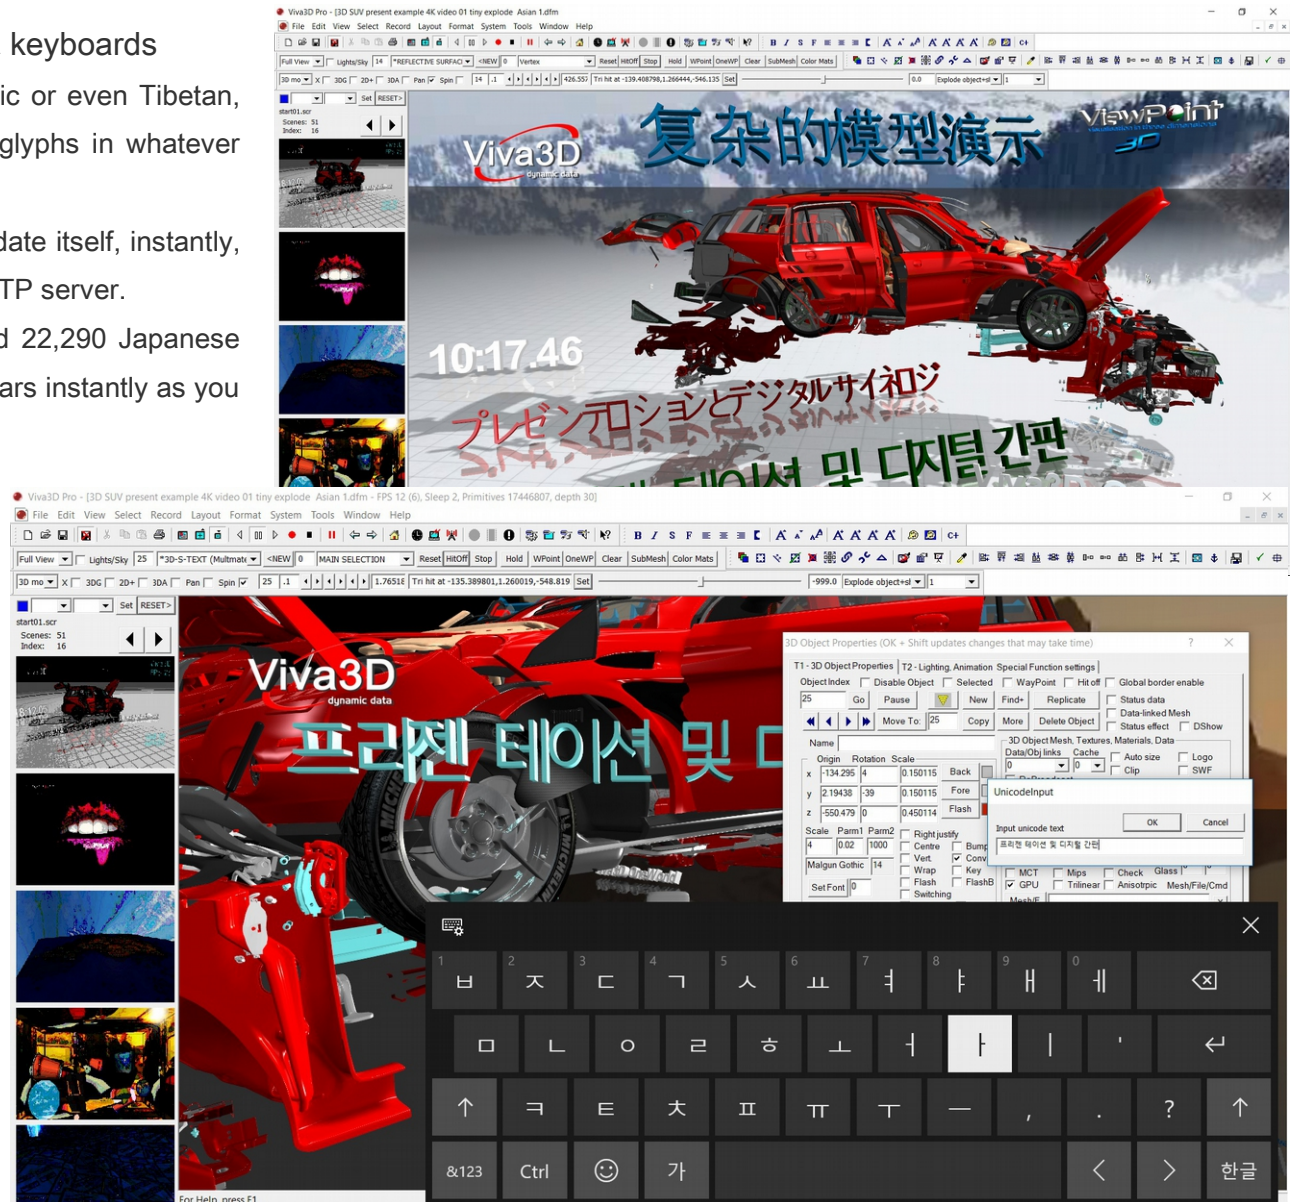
keyboards
ic or even Tibetan, glyphs in whatever

date itself, instantly, TP server.
d 22,290 Japanese ars instantly as you

Viva3D Pro - [3D SUV present example 4K video 01 tiny explode Asian 1.dfm
File Edit View Select Record Layout Format System Tools Window Help
Full View Lights/Sky 14 *REFLECTIVE SURFACE <NEW 0 Vertex Reset HitOff Stop Hold WPoint OneWP Clear SubMesh Color Mats
30 mo X 3DG 2D+ 3DA Pan Spin 14 .1 426.55 Tri hit at -139.408798,1.266444,-546.135 Set 0.0 Explode object+sl 1
Set RESET>
start01.scr
Scenes: 51
Index: 16
Viva3D dynamic data
复杂的模型演示
ViewPoint 3D
10:17.46
プレゼンテーションとデジタルサイネージ
프리젠 테이션 및 디지털 간판

Viva3D Pro - [3D SUV present example 4K video 01 tiny explode Asian 1.dfm - FPS 12 (6), Sleep 2, Primitives 17446807, depth 30]
File Edit View Select Record Layout Format System Tools Window Help
Full View Lights/Sky 25 *3D-S-TEXT (Multimate <NEW 0 MAIN SELECTION Reset HitOff Stop Hold WPoint OneWP Clear SubMesh Color Mats
30 mo X 3DG 2D+ 3DA Pan Spin 25 .1 1.76518 Tri hit at -135.389801,1.260019,-548.819 Set -999.0 Explode object+sl 1
Set RESET>
start01.scr
Scenes: 51
Index: 16
Viva3D dynamic data
프리젠 테이션 및 디
3D Object Properties (OK + Shift updates changes that may take time)
T1 - 3D Object Properties | T2 - Lighting, Animation Special Function settings
ObjectIndex Disable Object Selected WayPoint Hit off Global border enable
25 Go Pause New Find+ Replicate Status data
Move To: 25 Copy More Delete Object Data-linked Mesh Status effect DShow
Name
3D Object Mesh, Textures, Materials, Data
Origin Rotation Scale Data/Obj links Cache
x -134.295 4 0.150115 Back 0 0 Auto size Logo
y 2.19438 -39 0.150115 Fore Clip SWF
z -550.479 0 0.450114 Flash
Scale Parm1 Parm2 Right justify
4 0.02 1000 Centre Bump
Vert. Conv
Malgun Gothic 14 Wrap Key
Flash FlashB
Set Font 0 Switching
UnicodeInput
OK Cancel
Input unicode text
프리젠 테이션 및 디지털 간판
MCT Mips Check Glass
GPU Trilinear Anisotropic Mesh/File/Cmd
1 ㅂ 2 ㅈ 3 ㄷ 4 ㄱ 5 ㅅ 6 ㅛ 7 ㅕ 8 ㅑ 9 ㅐ 0 ㅔ
ㅁ ㄴ ㅇ ㄹ ㅎ ㅗ ㅓ ㅏ ㅣ '
ㅋ ㅌ ㅊ ㅍ ㅠ ㅜ ㅡ , . ?
&123 Ctrl 가 한글
For Help, press F1